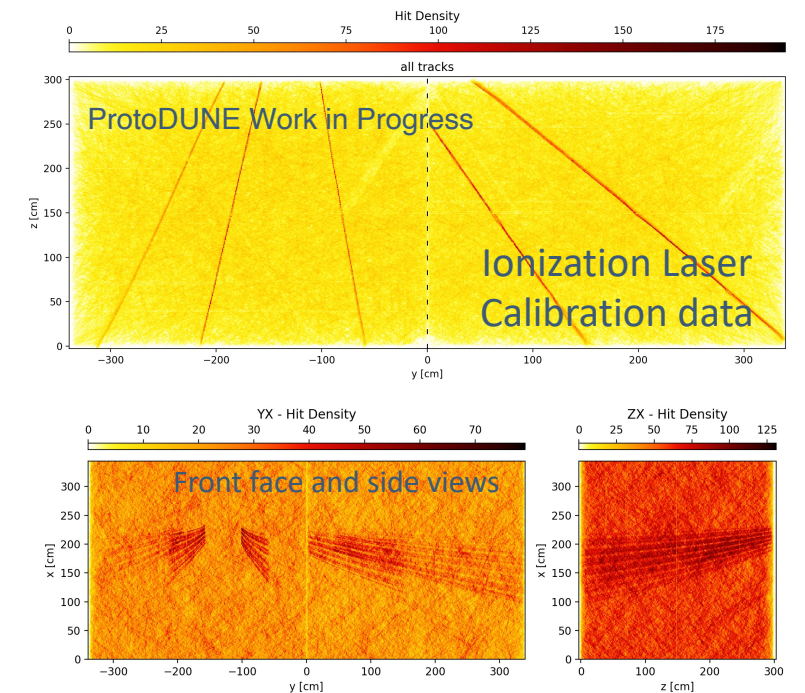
Hit Density

0 25 50 75 100 125 150 175

all tracks

ProtoDUNE Work in Progress

Ionization Laser Calibration data

z [cm]

300 250 200 150 100 50 0

−300 −200 −100 0 100 200 300

y [cm]

YX - Hit Density

0 10 20 30 40 50 60 70

Front face and side views

x [cm]

300 250 200 150 100 50 0

−300 −200 −100 0 100 200 300

y [cm]

ZX - Hit Density

0 25 50 75 100 125

x [cm]

300 250 200 150 100 50 0

0 100 200 300

z [cm]